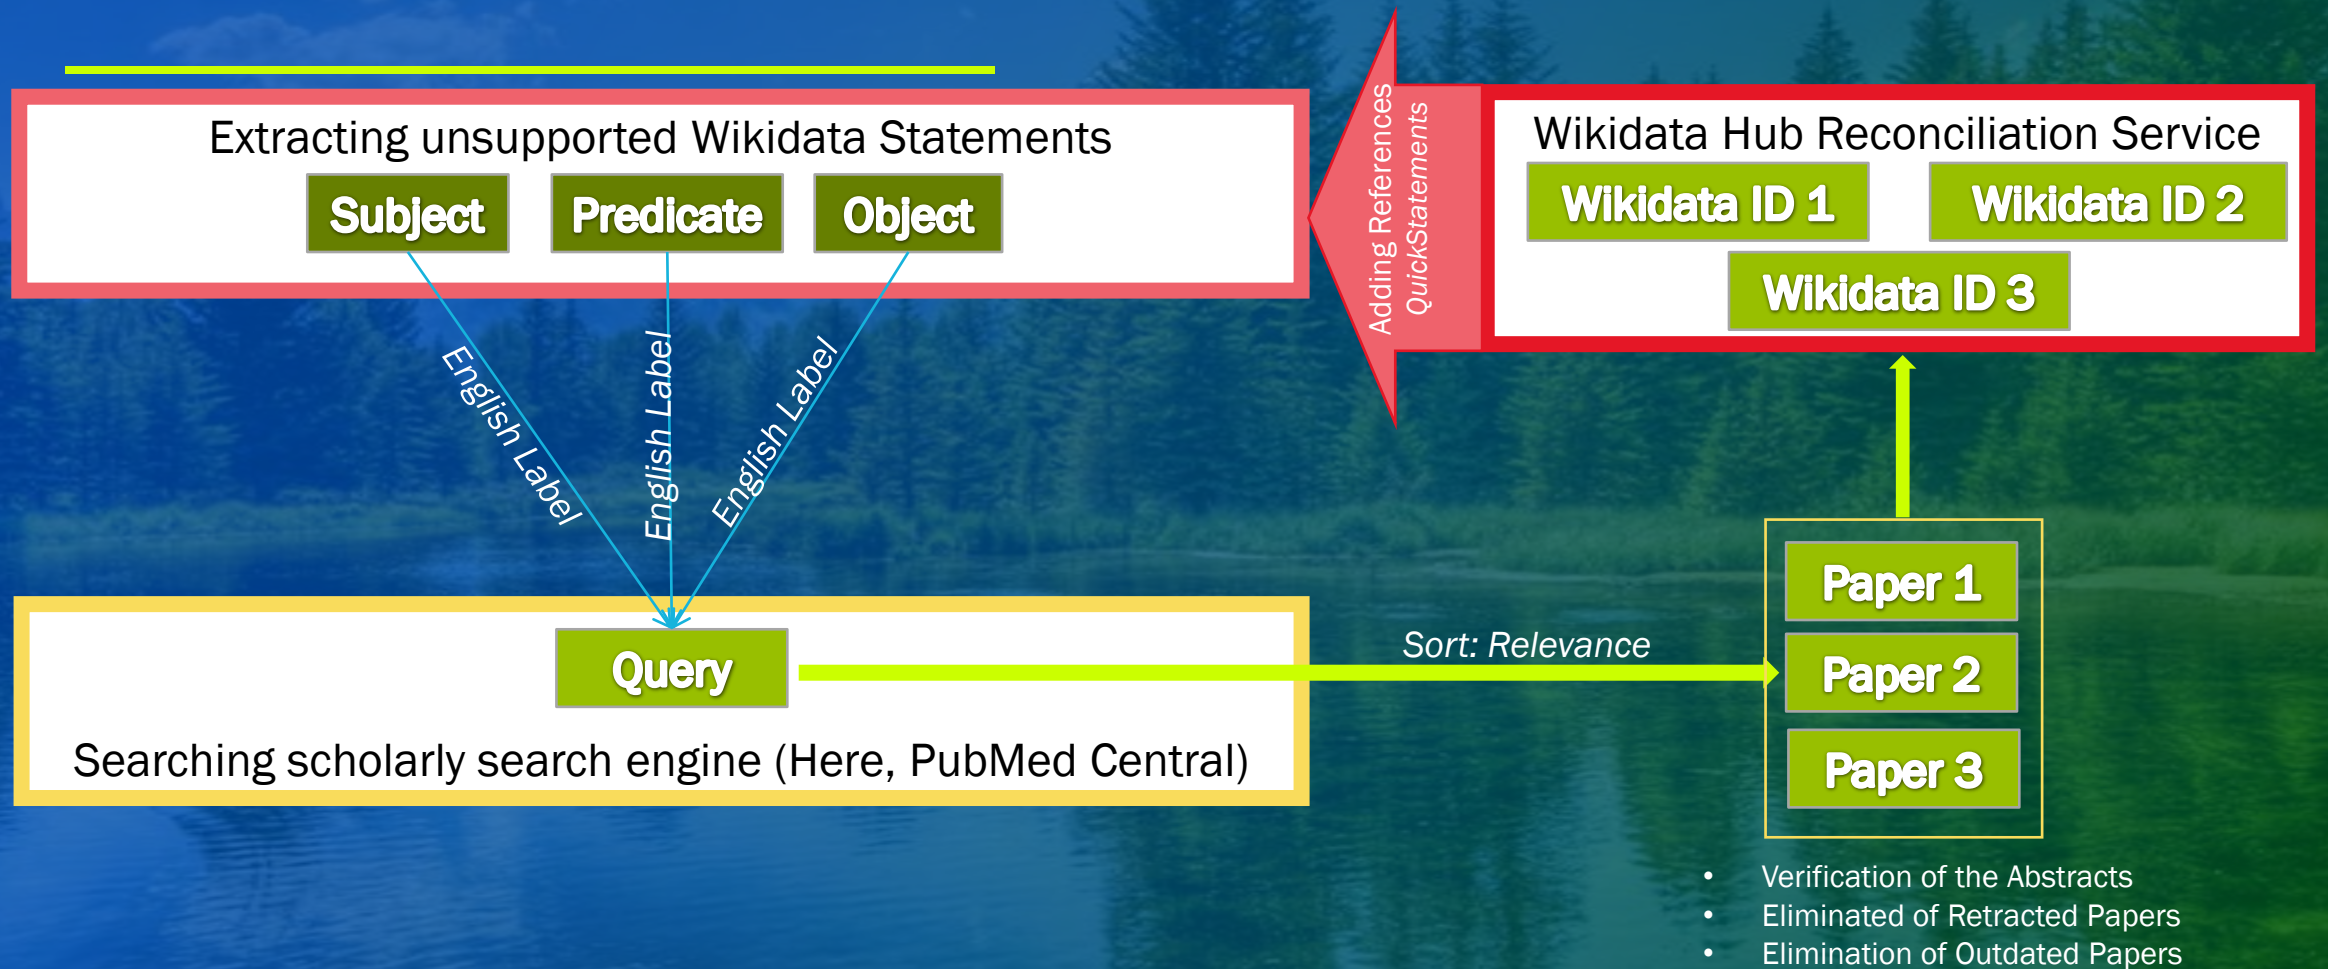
Extracting unsupported Wikidata Statements

Subject

Predicate

Object

English Label

English Label

English Label

Query

Searching scholarly search engine (Here, PubMed Central)

Adding References
QuickStatements

Wikidata Hub Reconciliation Service

Wikidata ID 1

Wikidata ID 2

Wikidata ID 3

Sort: Relevance

Paper 1

Paper 2

Paper 3

• Verification of the Abstracts
• Eliminated of Retracted Papers
• Elimination of Outdated Papers